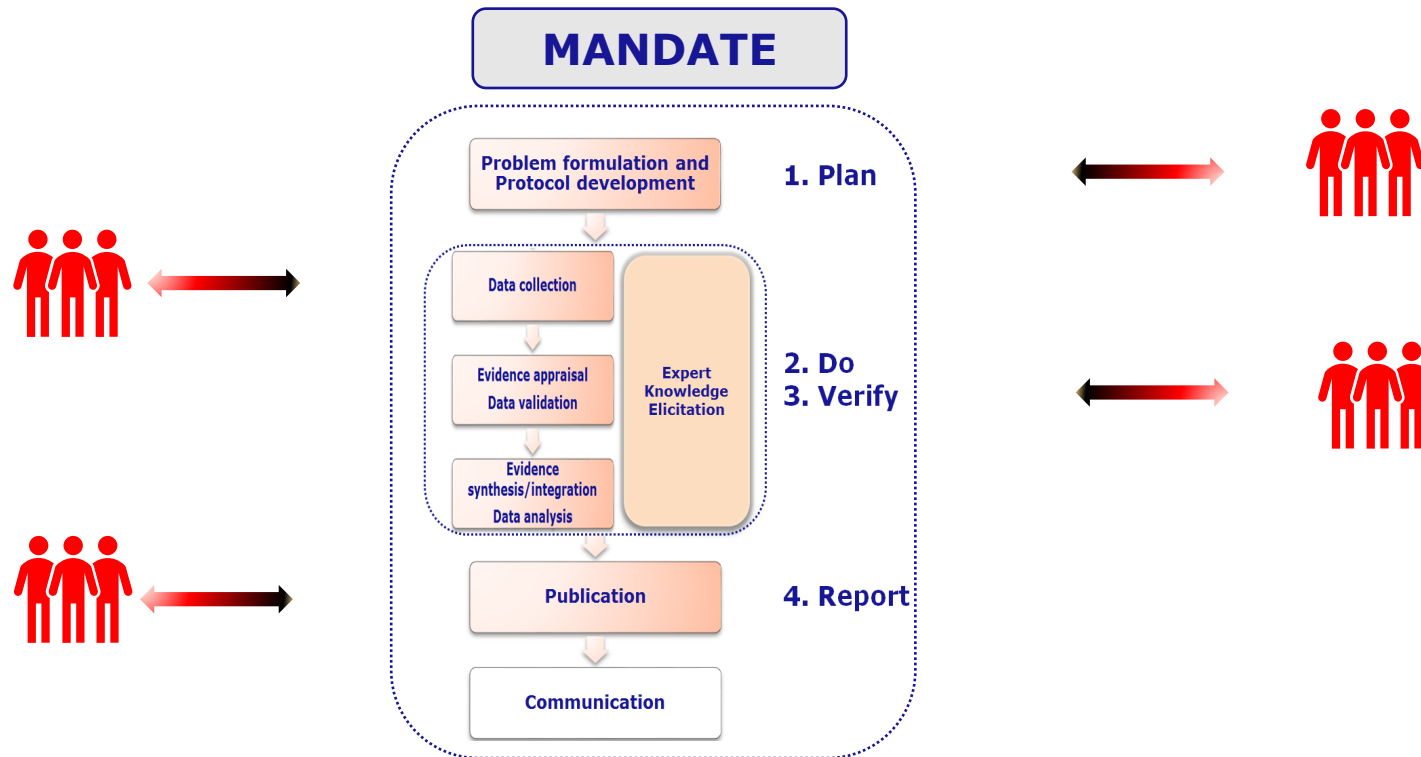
MANDATE

Problem formulation and Protocol development

1. Plan

Data collection

Evidence appraisal
Data validation

Evidence synthesis/integration
Data analysis

Expert Knowledge Elicitation

2. Do
3. Verify

Publication

4. Report

Communication